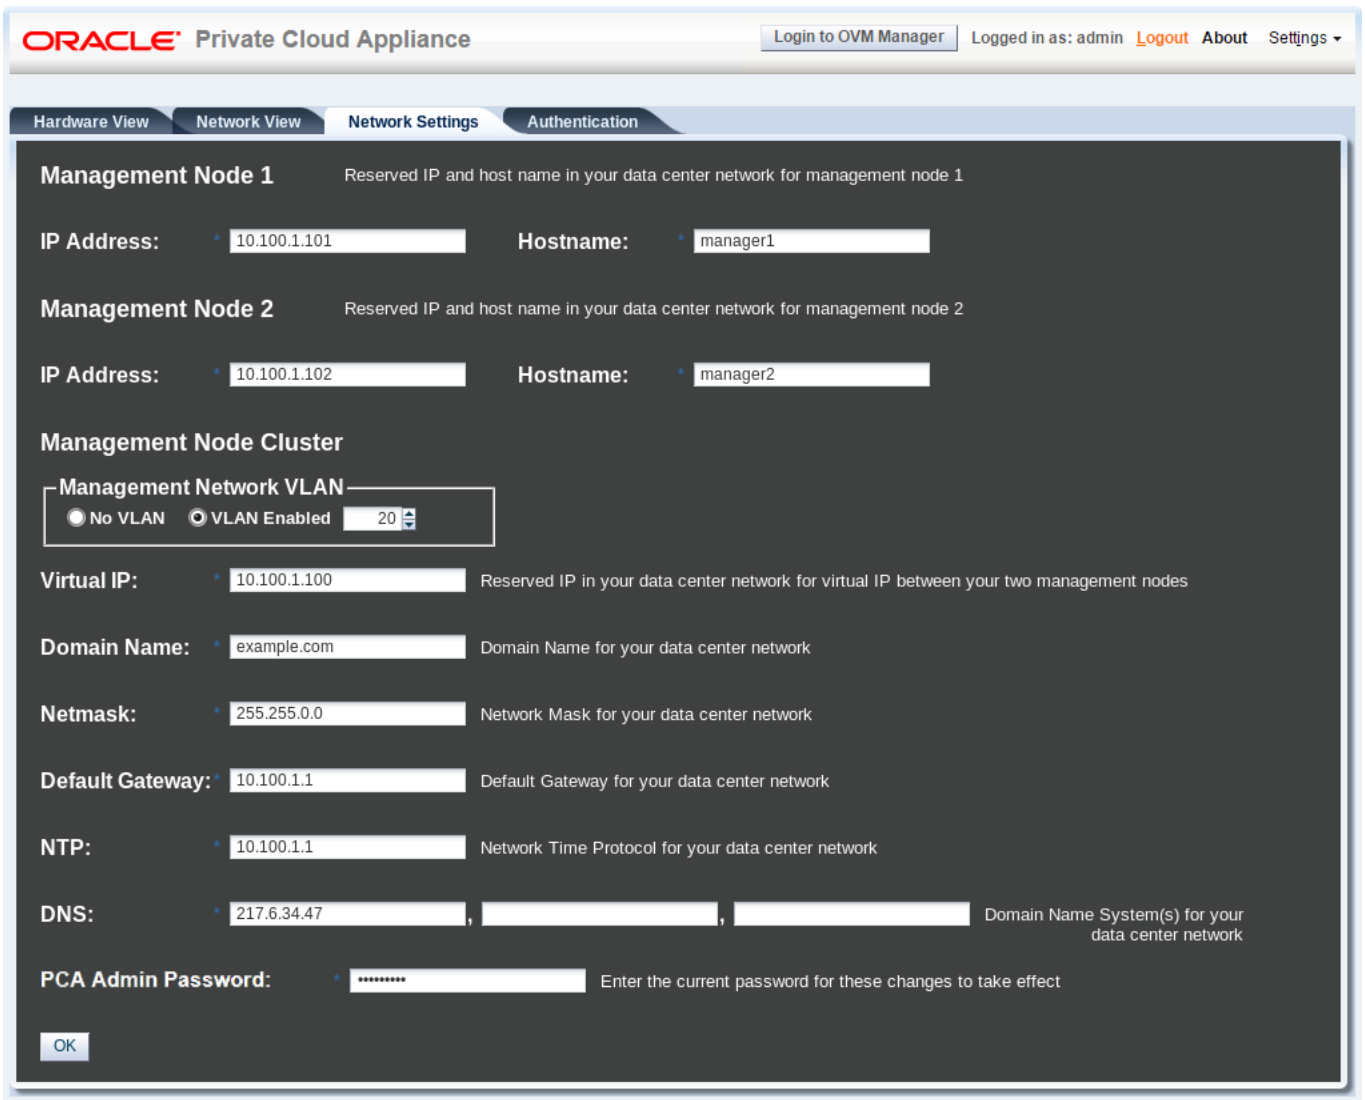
ORACLE Private Cloud Appliance

Login to OVM Manager Logged in as: admin Logout About Settings

Hardware View Network View Network Settings Authentication

Management Node 1 Reserved IP and host name in your data center network for management node 1

IP Address: * 10.100.1.101 Hostname: * manager1

Management Node 2 Reserved IP and host name in your data center network for management node 2

IP Address: * 10.100.1.102 Hostname: * manager2

Management Node Cluster

Management Network VLAN

No VLAN VLAN Enabled 20

Virtual IP: * 10.100.1.100 Reserved IP in your data center network for virtual IP between your two management nodes

Domain Name: * example.com Domain Name for your data center network

Netmask: * 255.255.0.0 Network Mask for your data center network

Default Gateway: * 10.100.1.1 Default Gateway for your data center network

NTP: * 10.100.1.1 Network Time Protocol for your data center network

DNS: * 217.6.34.47 , , Domain Name System(s) for your data center network

PCA Admin Password: * •••••••••• Enter the current password for these changes to take effect

OK